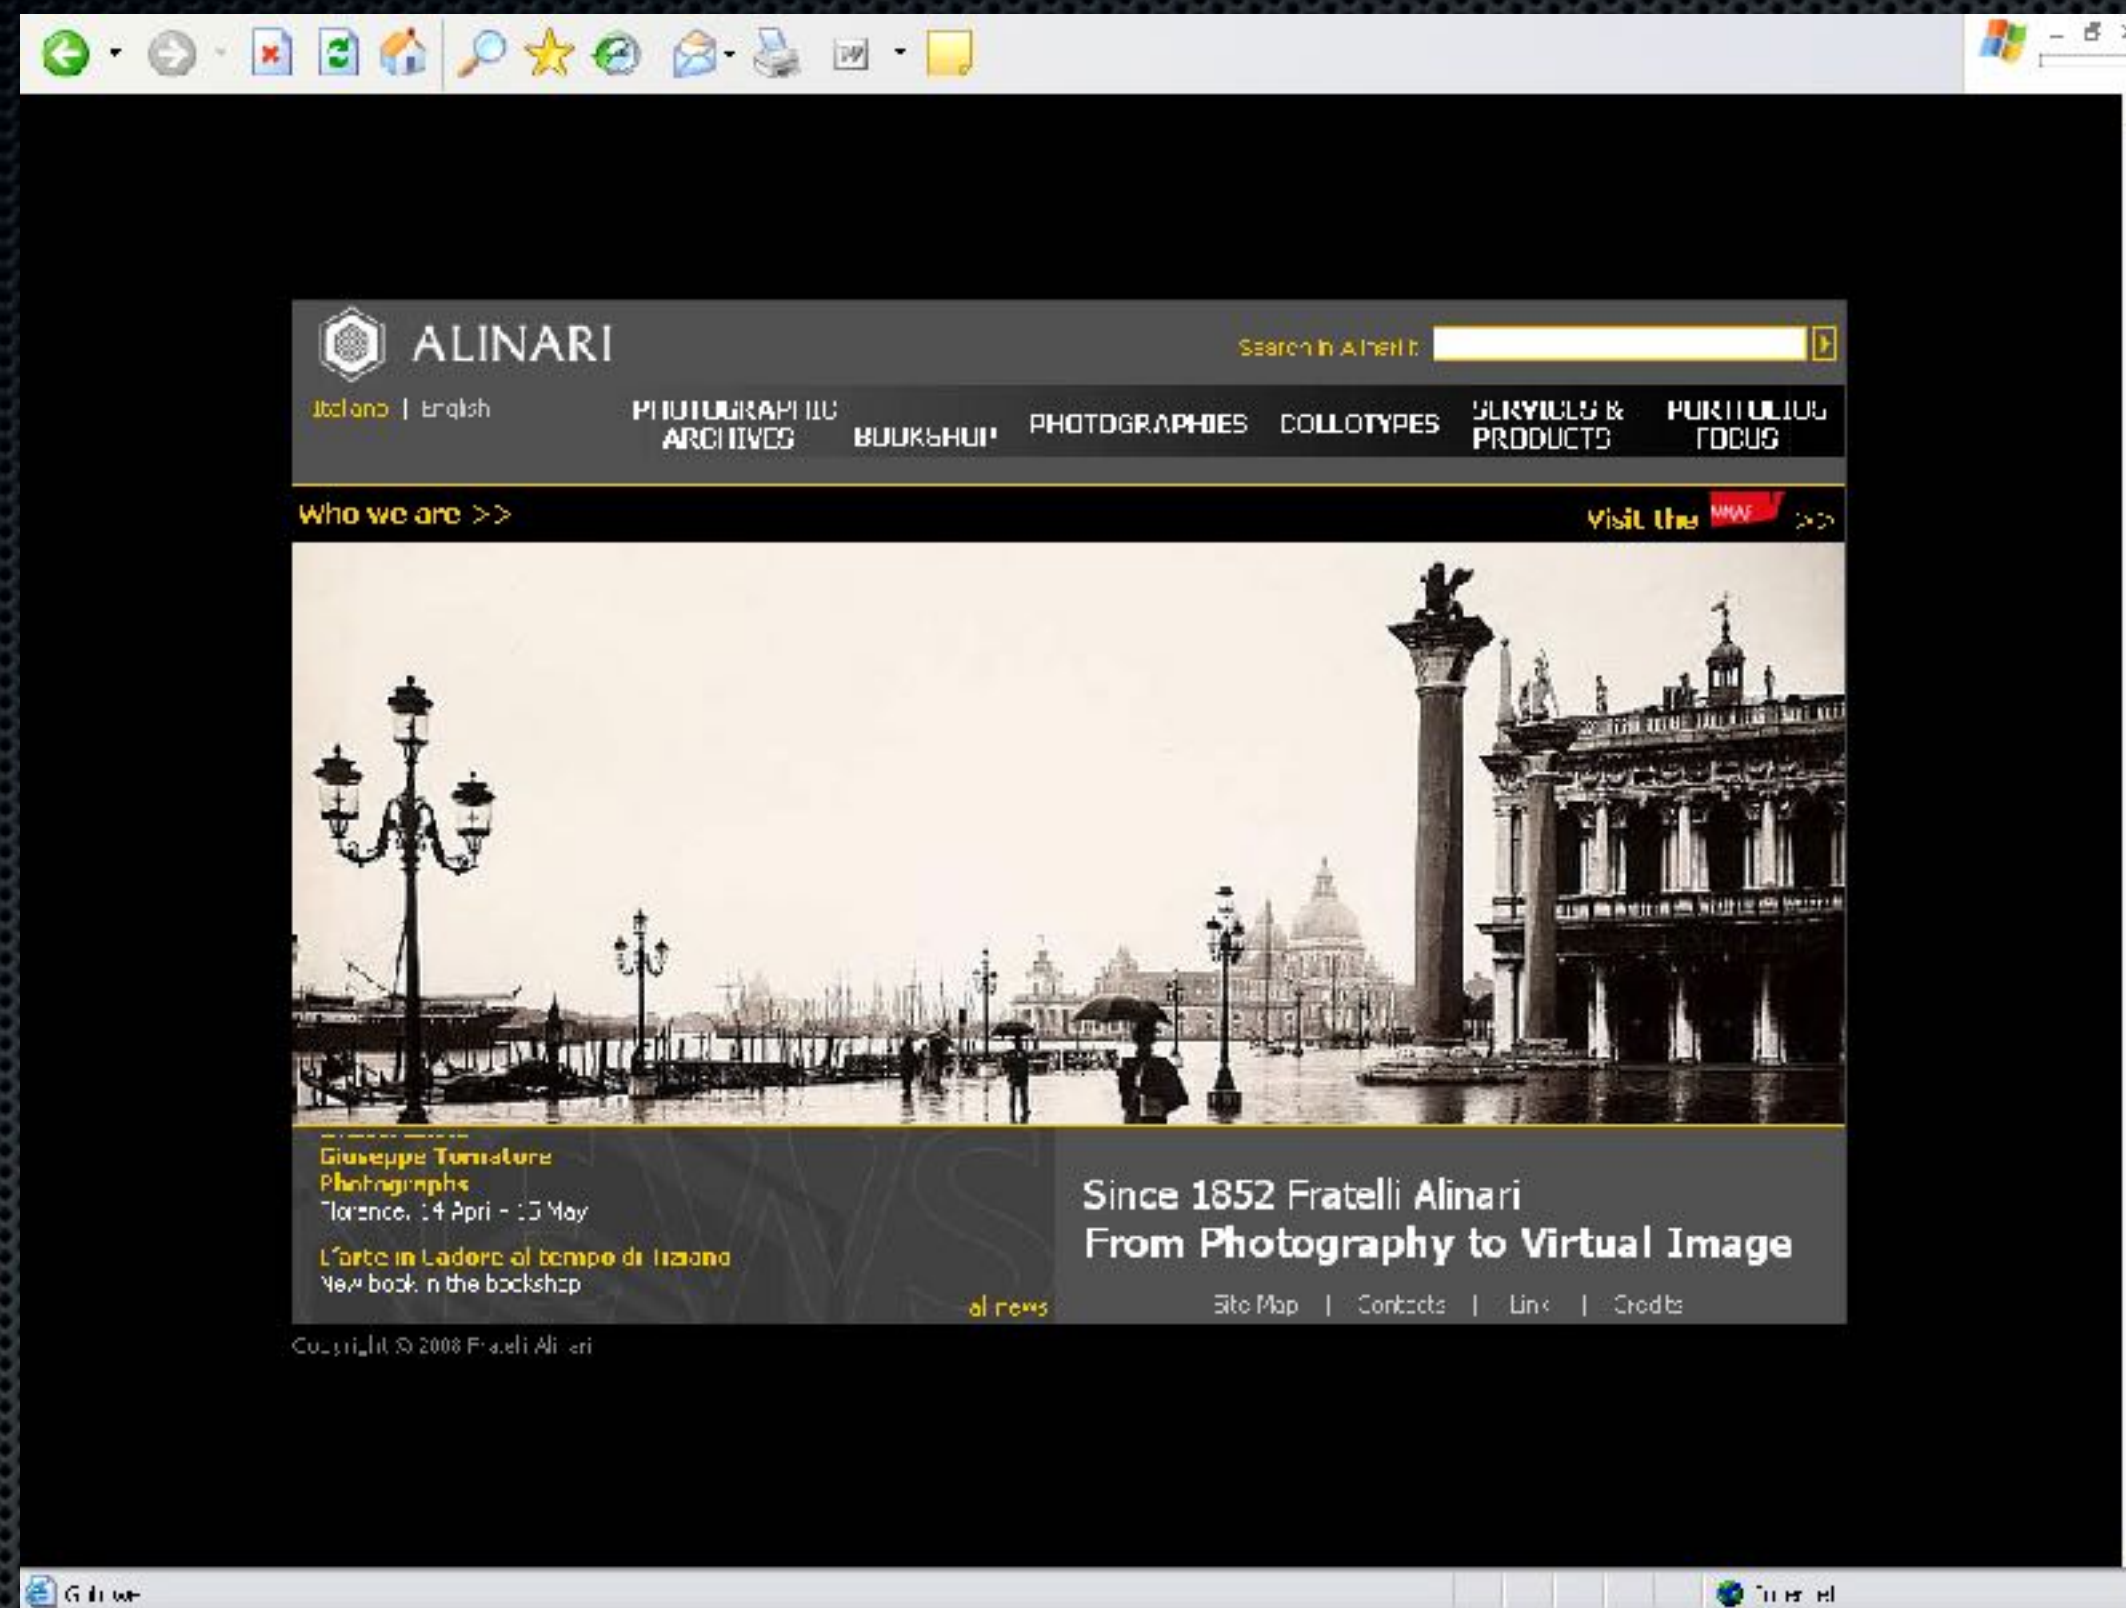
ALINARI

Search in Alinari

Italiano | English

PHOTOGRAPHIC ARCHIVES BOOKSHOP PHOTOGRAPHIES COLLOTYPES SERVICES & PRODUCTS PORTFOLIOS FOCUS

Who we are >>

Visit the MNAF >>

Giuseppe Turnature Photographs
Florence, 14 April - 13 May

L'arte in Cadore al tempo di Tiziano
New book in the bookshop

all news

Since 1852 Fratelli Alinari
From Photography to Virtual Image

Site Map | Contacts | Link | Credits

Copyright © 2008 Fratelli Alinari

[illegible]

Internet